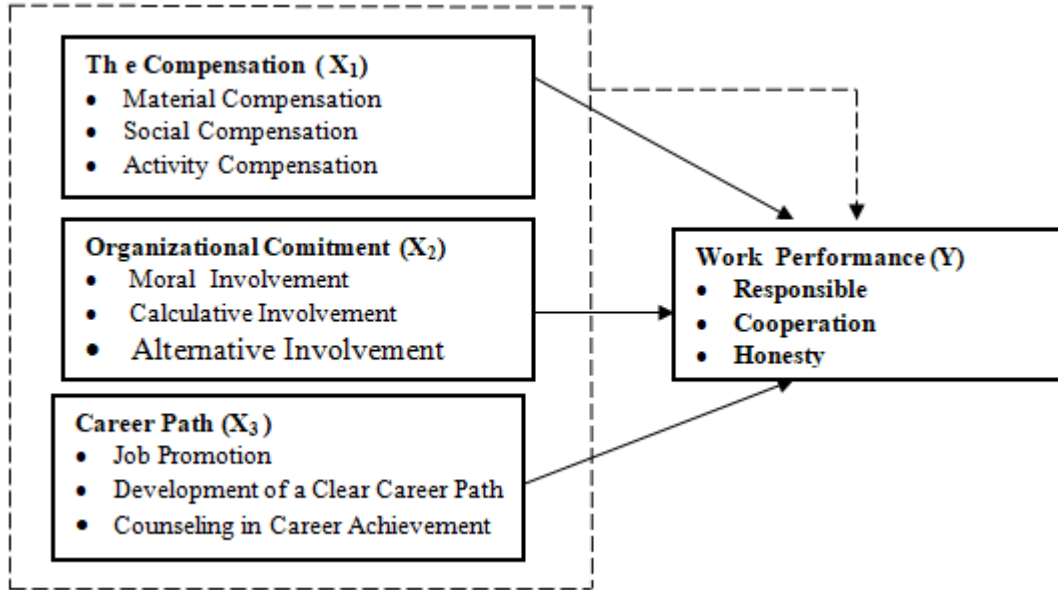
Th e Compensation ( $X_1$)
- Material Compensation
- Social Compensation
- Activity Compensation

Organizational Comitment ($X_2$)
- Moral Involvement
- Calculative Involvement
- Alternative Involvement

Career Path ($X_3$ )
- Job Promotion
- Development of a Clear Career Path
- Counseling in Career Achievement

Work Performance (Y)
- Responsible
- Cooperation
- Honesty